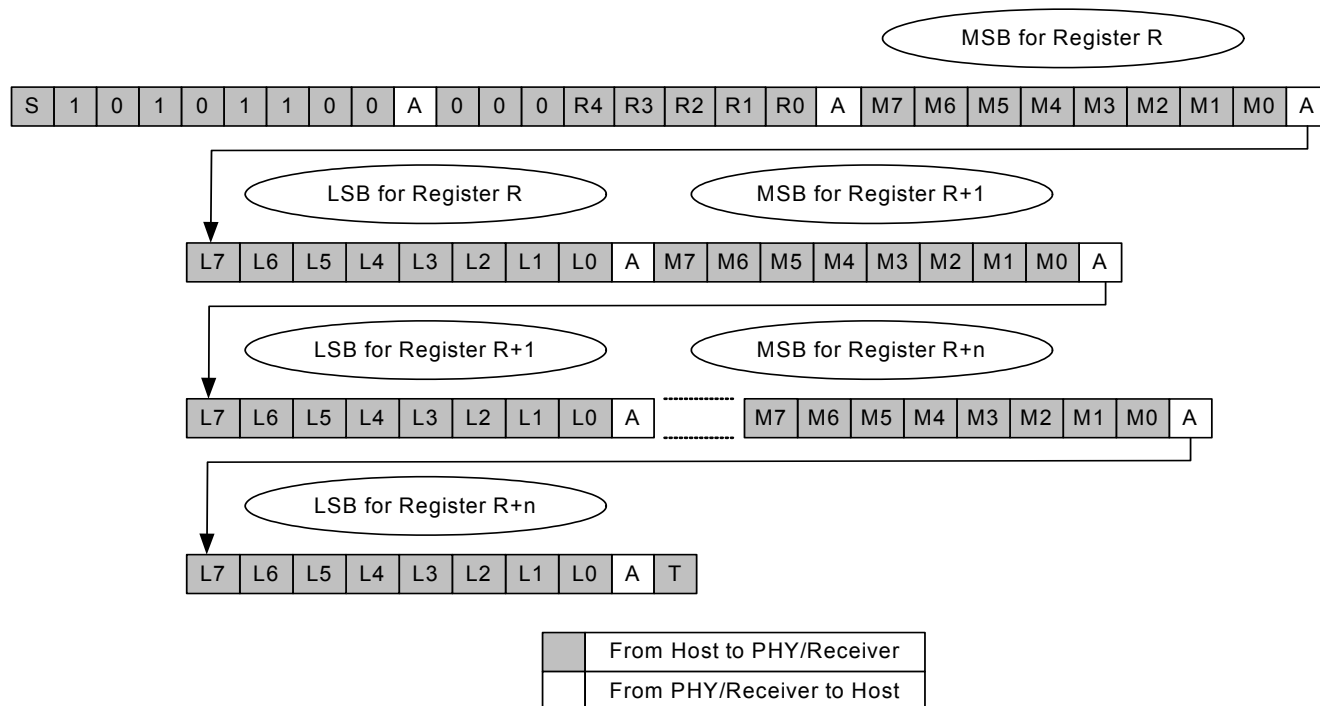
MSB for Register R

| S | 1 | 0 | 1 | 0 | 1 | 1 | 0 | 0 | A | 0 | 0 | 0 | R4 | R3 | R2 | R1 | R0 | A | M7 | M6 | M5 | M4 | M3 | M2 | M1 | M0 | A |
|---|---|---|---|---|---|---|---|---|---|---|---|---|---|---|---|---|---|---|---|---|---|---|---|---|---|---|---|

LSB for Register R

MSB for Register R+1

| L7 | L6 | L5 | L4 | L3 | L2 | L1 | L0 | A | M7 | M6 | M5 | M4 | M3 | M2 | M1 | M0 | A |
|---|---|---|---|---|---|---|---|---|---|---|---|---|---|---|---|---|---|

LSB for Register R+1

MSB for Register R+n

| L7 | L6 | L5 | L4 | L3 | L2 | L1 | L0 | A | ........ | M7 | M6 | M5 | M4 | M3 | M2 | M1 | M0 | A |
|---|---|---|---|---|---|---|---|---|---|---|---|---|---|---|---|---|---|---|

LSB for Register R+n

| L7 | L6 | L5 | L4 | L3 | L2 | L1 | L0 | A | T |
|---|---|---|---|---|---|---|---|---|---|

| | |
|---|---|
| | From Host to PHY/Receiver |
| | From PHY/Receiver to Host |